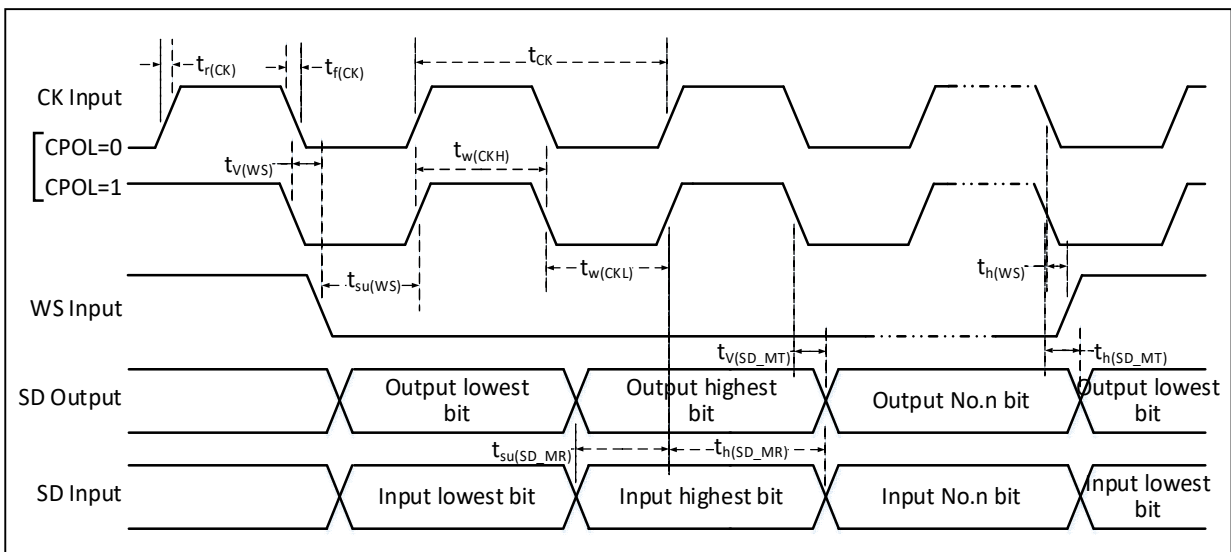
$t_{r(CK)}$ $t_{f(CK)}$ $t_{CK}$

CK Input

CPOL=0

$t_{V(WS)}$ $t_{w(CKH)}$

CPOL=1

$t_{w(CKL)}$ $t_{h(WS)}$

$t_{su(WS)}$

WS Input

$t_{V(SD\_MT)}$ $t_{h(SD\_MT)}$

SD Output

Output lowest bit

Output highest bit

Output No.n bit

Output lowest bit

$t_{su(SD\_MR)}$ $t_{h(SD\_MR)}$

SD Input

Input lowest bit

Input highest bit

Input No.n bit

Input lowest bit